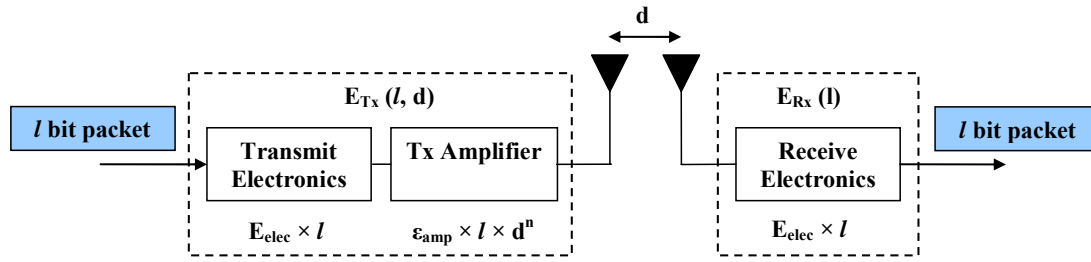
d

$E_{Tx}$ ($l$, d)

$l$ bit packet

Transmit Electronics

Tx Amplifier

$E_{elec} \times l$

$\varepsilon_{amp} \times l \times d^n$

$E_{Rx}$ (l)

Receive Electronics

$E_{elec} \times l$

$l$ bit packet